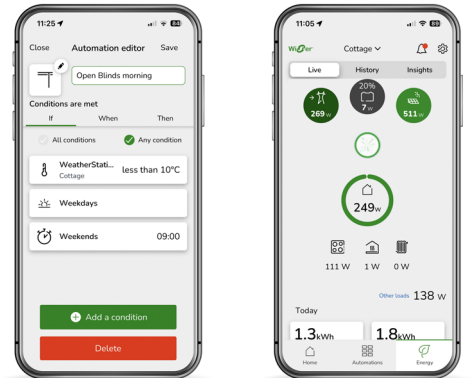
11:25 84

Close Automation editor Save

Open Blinds morning

Conditions are met

If When Then

All conditions Any condition

WeatherStati... Cottage less than 10°C

Weekdays

Weekends 09:00

Add a condition

Delete

11:05 89

Wiser Cottage

Live History Insights

269 W

20% 7 W

511 W

249 W

111 W 1 W 0 W

Other loads 138 W

Today

1.3 kWh

1.8 kWh

Home Automations Energy